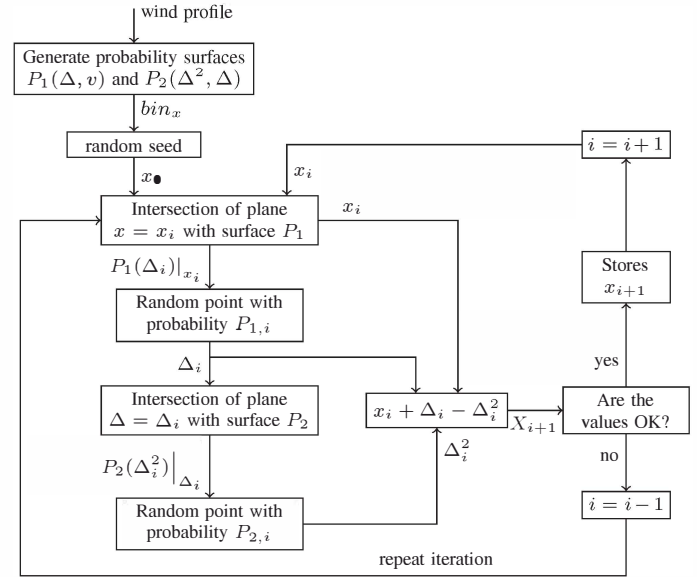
wind profile

Generate probability surfaces $P_1(\Delta, v)$ and $P_2(\Delta^2, \Delta)$

$bin_x$

random seed

$x_\bullet$

$i = i + 1$

$x_i$

Intersection of plane $x = x_i$ with surface $P_1$

$x_i$

$P_1(\Delta_i)\big|_{x_i}$

Random point with probability $P_{1,i}$

Stores $x_{i+1}$

$\Delta_i$

yes

Intersection of plane $\Delta = \Delta_i$ with surface $P_2$

$x_i + \Delta_i - \Delta_i^2$

$X_{i+1}$

Are the values OK?

$P_2(\Delta_i^2)\Big|_{\Delta_i}$

$\Delta_i^2$

no

Random point with probability $P_{2,i}$

$i = i - 1$

repeat iteration